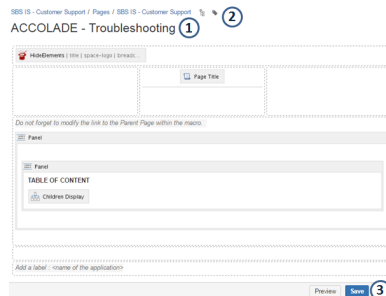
SBS IS - Customer Support / Pages / SBS IS - Customer Support

ACCOLADE - Troubleshooting ① ②

HideElements | title | space-logo | breads...

Page Title

Do not forget to modify the link to the Parent Page within the macro.

Panel

Panel

TABLE OF CONTENT

Children Display

Add a label : <name of the application>

Preview Save ③